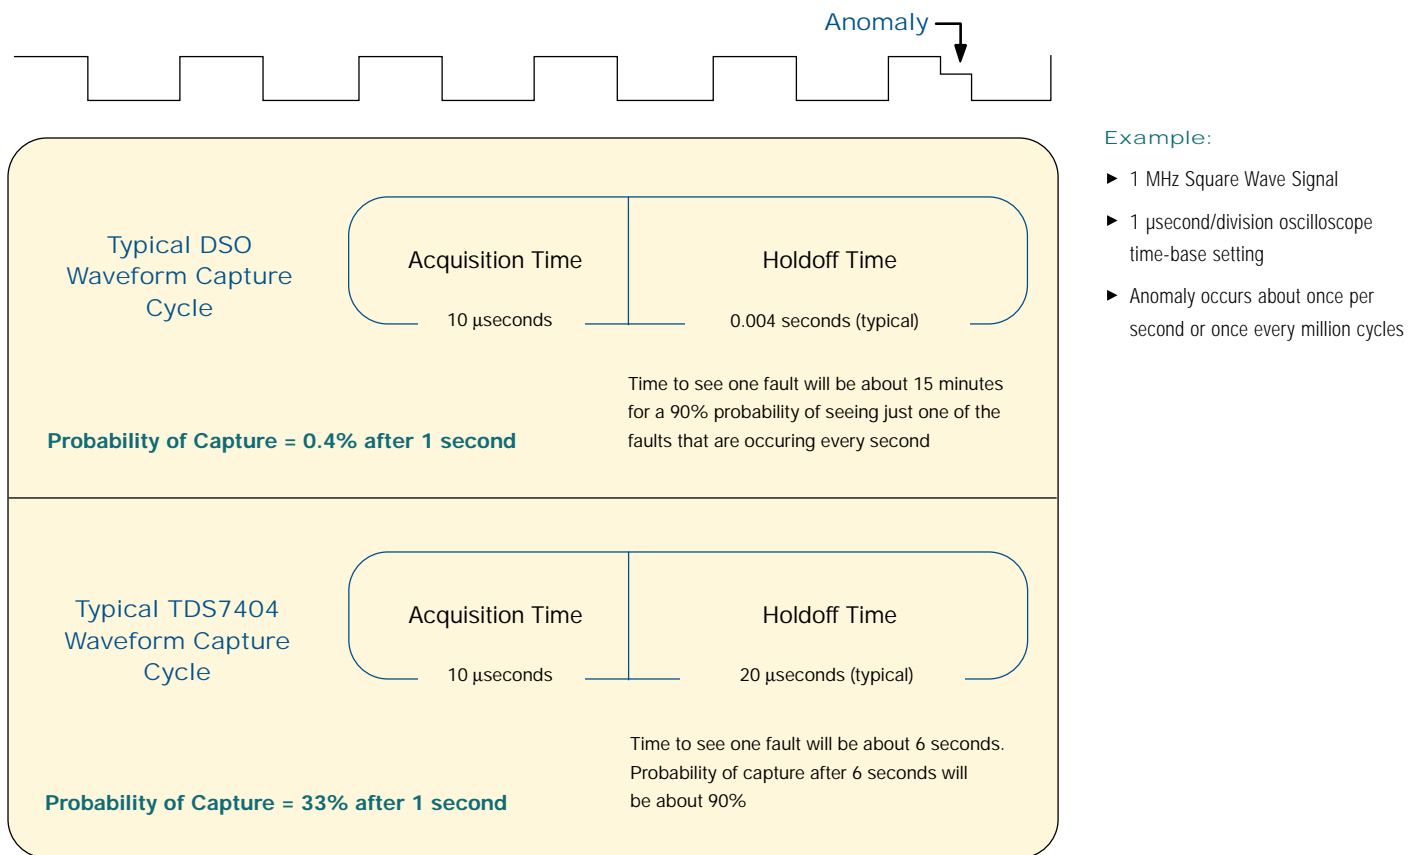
Anomaly

Typical DSO Waveform Capture Cycle

Acquisition Time

10 µseconds

Holdoff Time

0.004 seconds (typical)

Time to see one fault will be about 15 minutes for a 90% probability of seeing just one of the faults that are occuring every second

Probability of Capture = 0.4% after 1 second

Typical TDS7404 Waveform Capture Cycle

Acquisition Time

10 µseconds

Holdoff Time

20 µseconds (typical)

Time to see one fault will be about 6 seconds. Probability of capture after 6 seconds will be about 90%

Probability of Capture = 33% after 1 second

Example:

► 1 MHz Square Wave Signal

► 1 µsecond/division oscilloscope time-base setting

► Anomaly occurs about once per second or once every million cycles